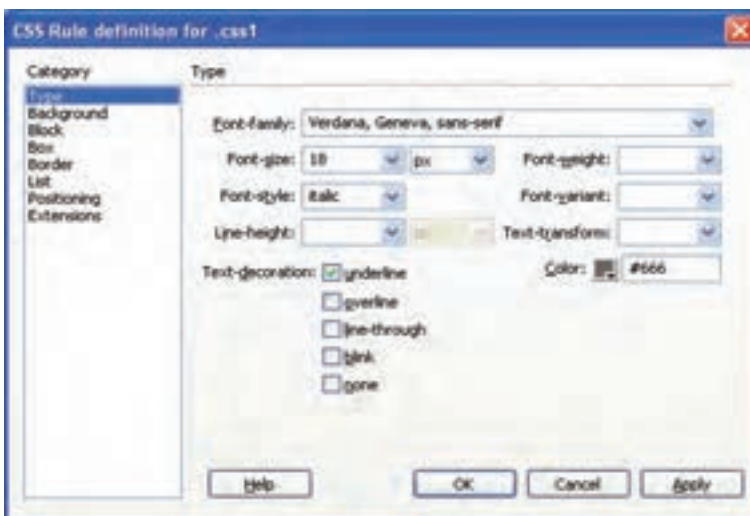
CSS Rule definition for .css1

Category
Type
Background
Block
Box
Border
List
Positioning
Extensions

Type

Font-family: Verdana, Geneva, sans-serif

Font-size: 18 px

Font-weight:

Font-style: italic

Font-variant:

Line-height:

Text-transform:

Text-decoration: underline

overline

line-through

blink

none

Color: #666

Help

OK

Cancel

Apply